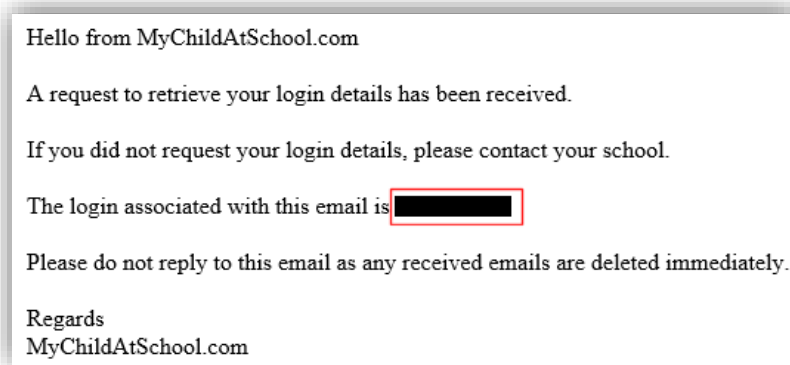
Hello from MyChildAtSchool.com

A request to retrieve your login details has been received.

If you did not request your login details, please contact your school.

The login associated with this email is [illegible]

Please do not reply to this email as any received emails are deleted immediately.

Regards
MyChildAtSchool.com